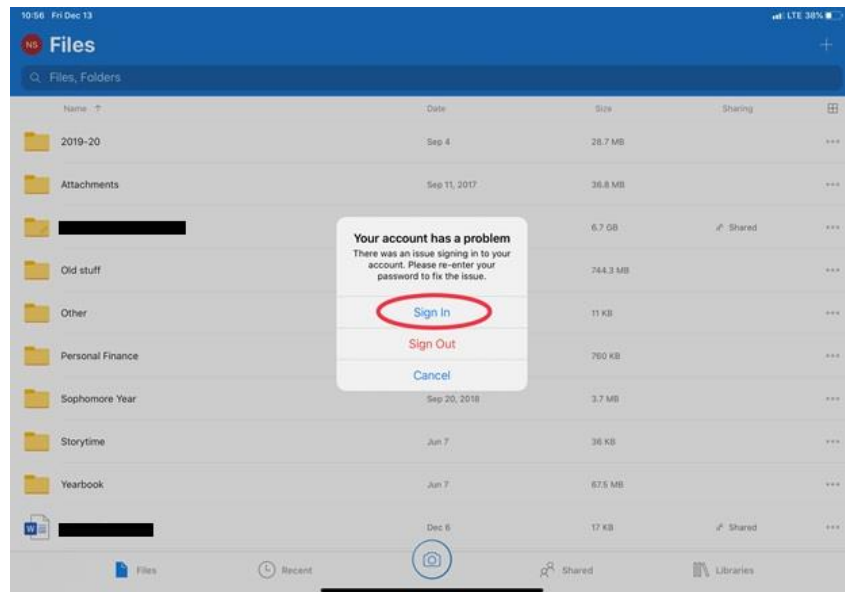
10:56 Fri Dec 13

LTE 38%

NS Files

+

Files, Folders

| Name ↑ | Date | Size | Sharing |
|---|---|---|---|
| 2019-20 | Sep 4 | 28.7 MB | |
| Attachments | Sep 11, 2017 | 36.8 MB | |
| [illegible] | | 6.7 GB | Shared |
| Old stuff | | 744.3 MB | |
| Other | | 11 KB | |
| Personal Finance | | 760 KB | |
| Sophomore Year | Sep 20, 2018 | 3.7 MB | |
| Storytime | Jun 7 | 36 KB | |
| Yearbook | Jun 7 | 67.5 MB | |
| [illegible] | Dec 6 | 17 KB | Shared |

Your account has a problem

There was an issue signing in to your account. Please re-enter your password to fix the issue.

Sign In

Sign Out

Cancel

Files

Recent

Shared

Libraries